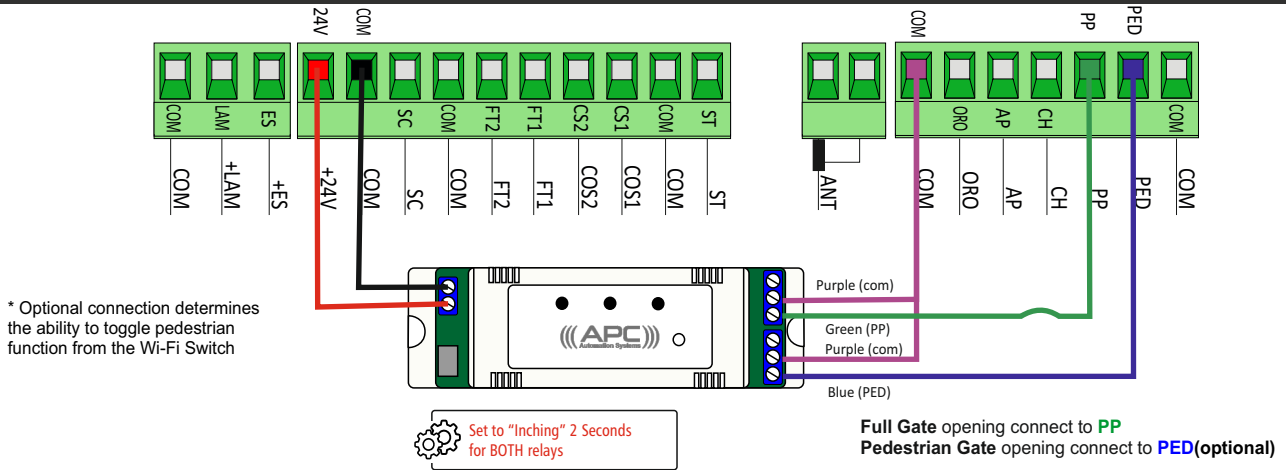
24V COM

COM LAM ES

SC COM FT2 FT1 CS2 CS1 COM ST

COM +LAM +ES +24V COM SC COM FT2 FT1 COS2 COS1 COM ST

COM PP PED

ORO AP CH COM

ANT COM ORO AP CH PP PED COM

* Optional connection determines the ability to toggle pedestrian function from the Wi-Fi Switch

APC Automation Systems

Purple (com)

Green (PP)

Purple (com)

Blue (PED)

Set to "Inching" 2 Seconds for BOTH relays

**Full Gate** opening connect to **PP**
**Pedestrian Gate** opening connect to **PED(optional)**